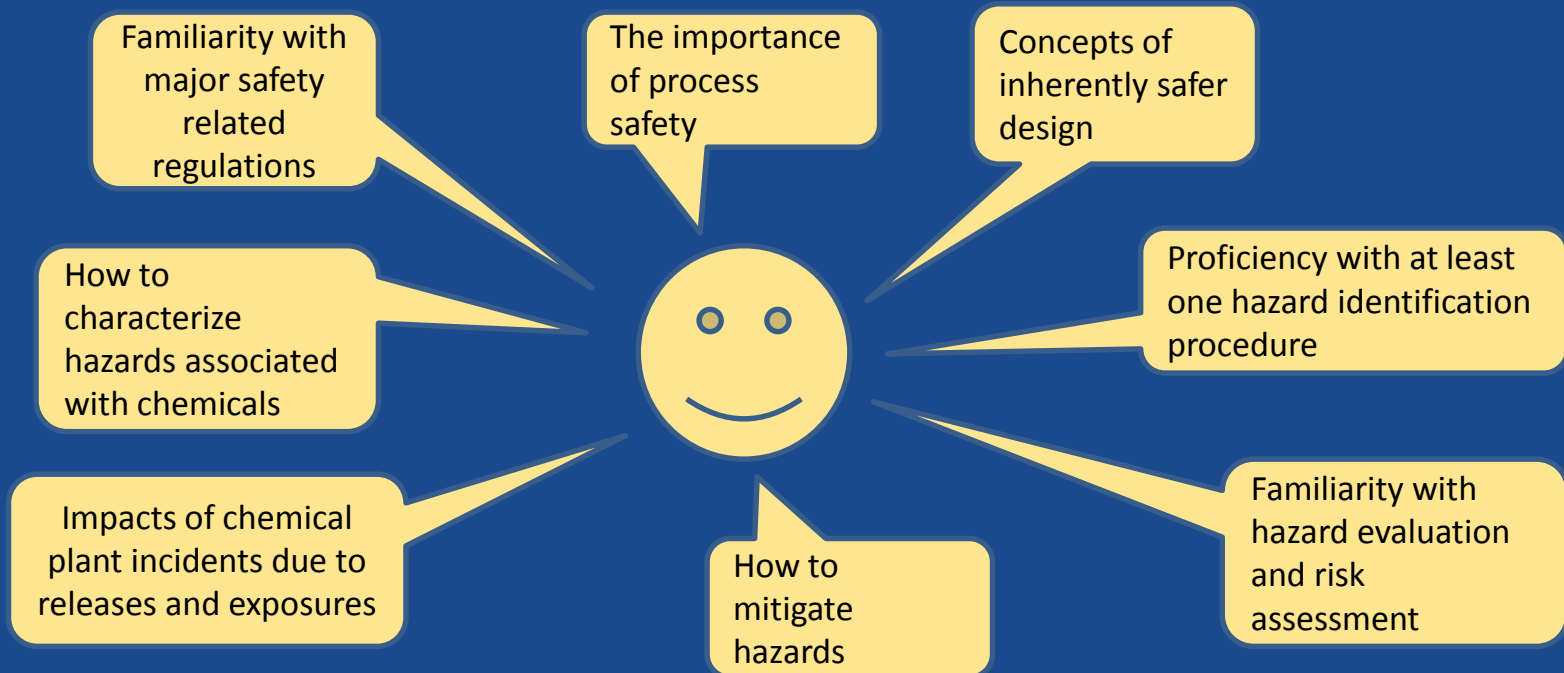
Familiarity with major safety related regulations

The importance of process safety

Concepts of inherently safer design

How to characterize hazards associated with chemicals

Proficiency with at least one hazard identification procedure

Impacts of chemical plant incidents due to releases and exposures

How to mitigate hazards

Familiarity with hazard evaluation and risk assessment